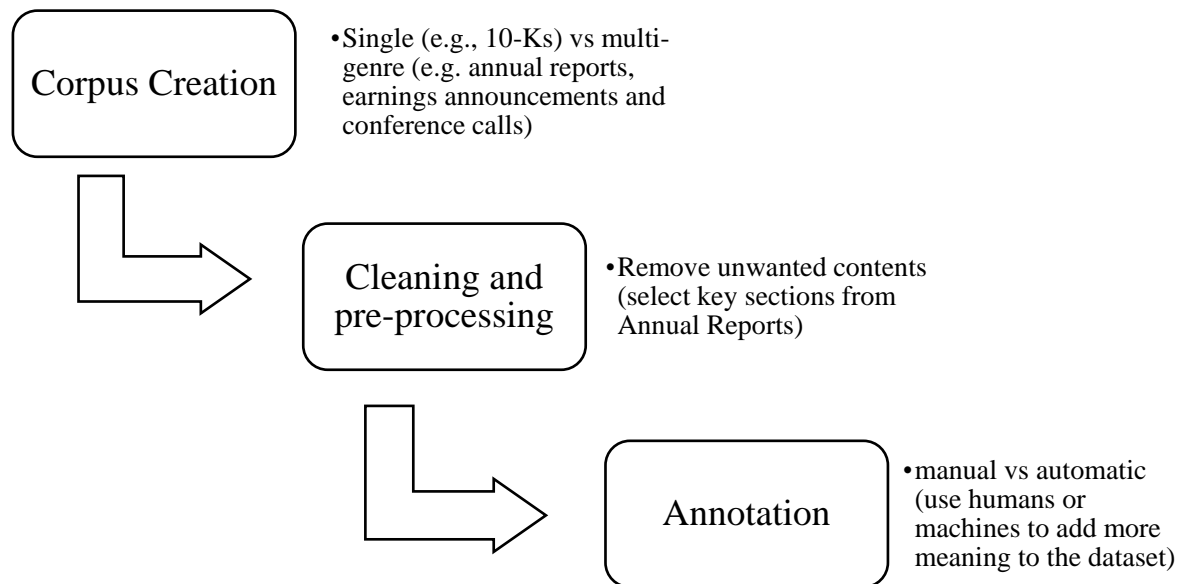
Corpus Creation

•Single (e.g., 10-Ks) vs multi-genre (e.g. annual reports, earnings announcements and conference calls)

Cleaning and pre-processing

•Remove unwanted contents (select key sections from Annual Reports)

Annotation

•manual vs automatic (use humans or machines to add more meaning to the dataset)